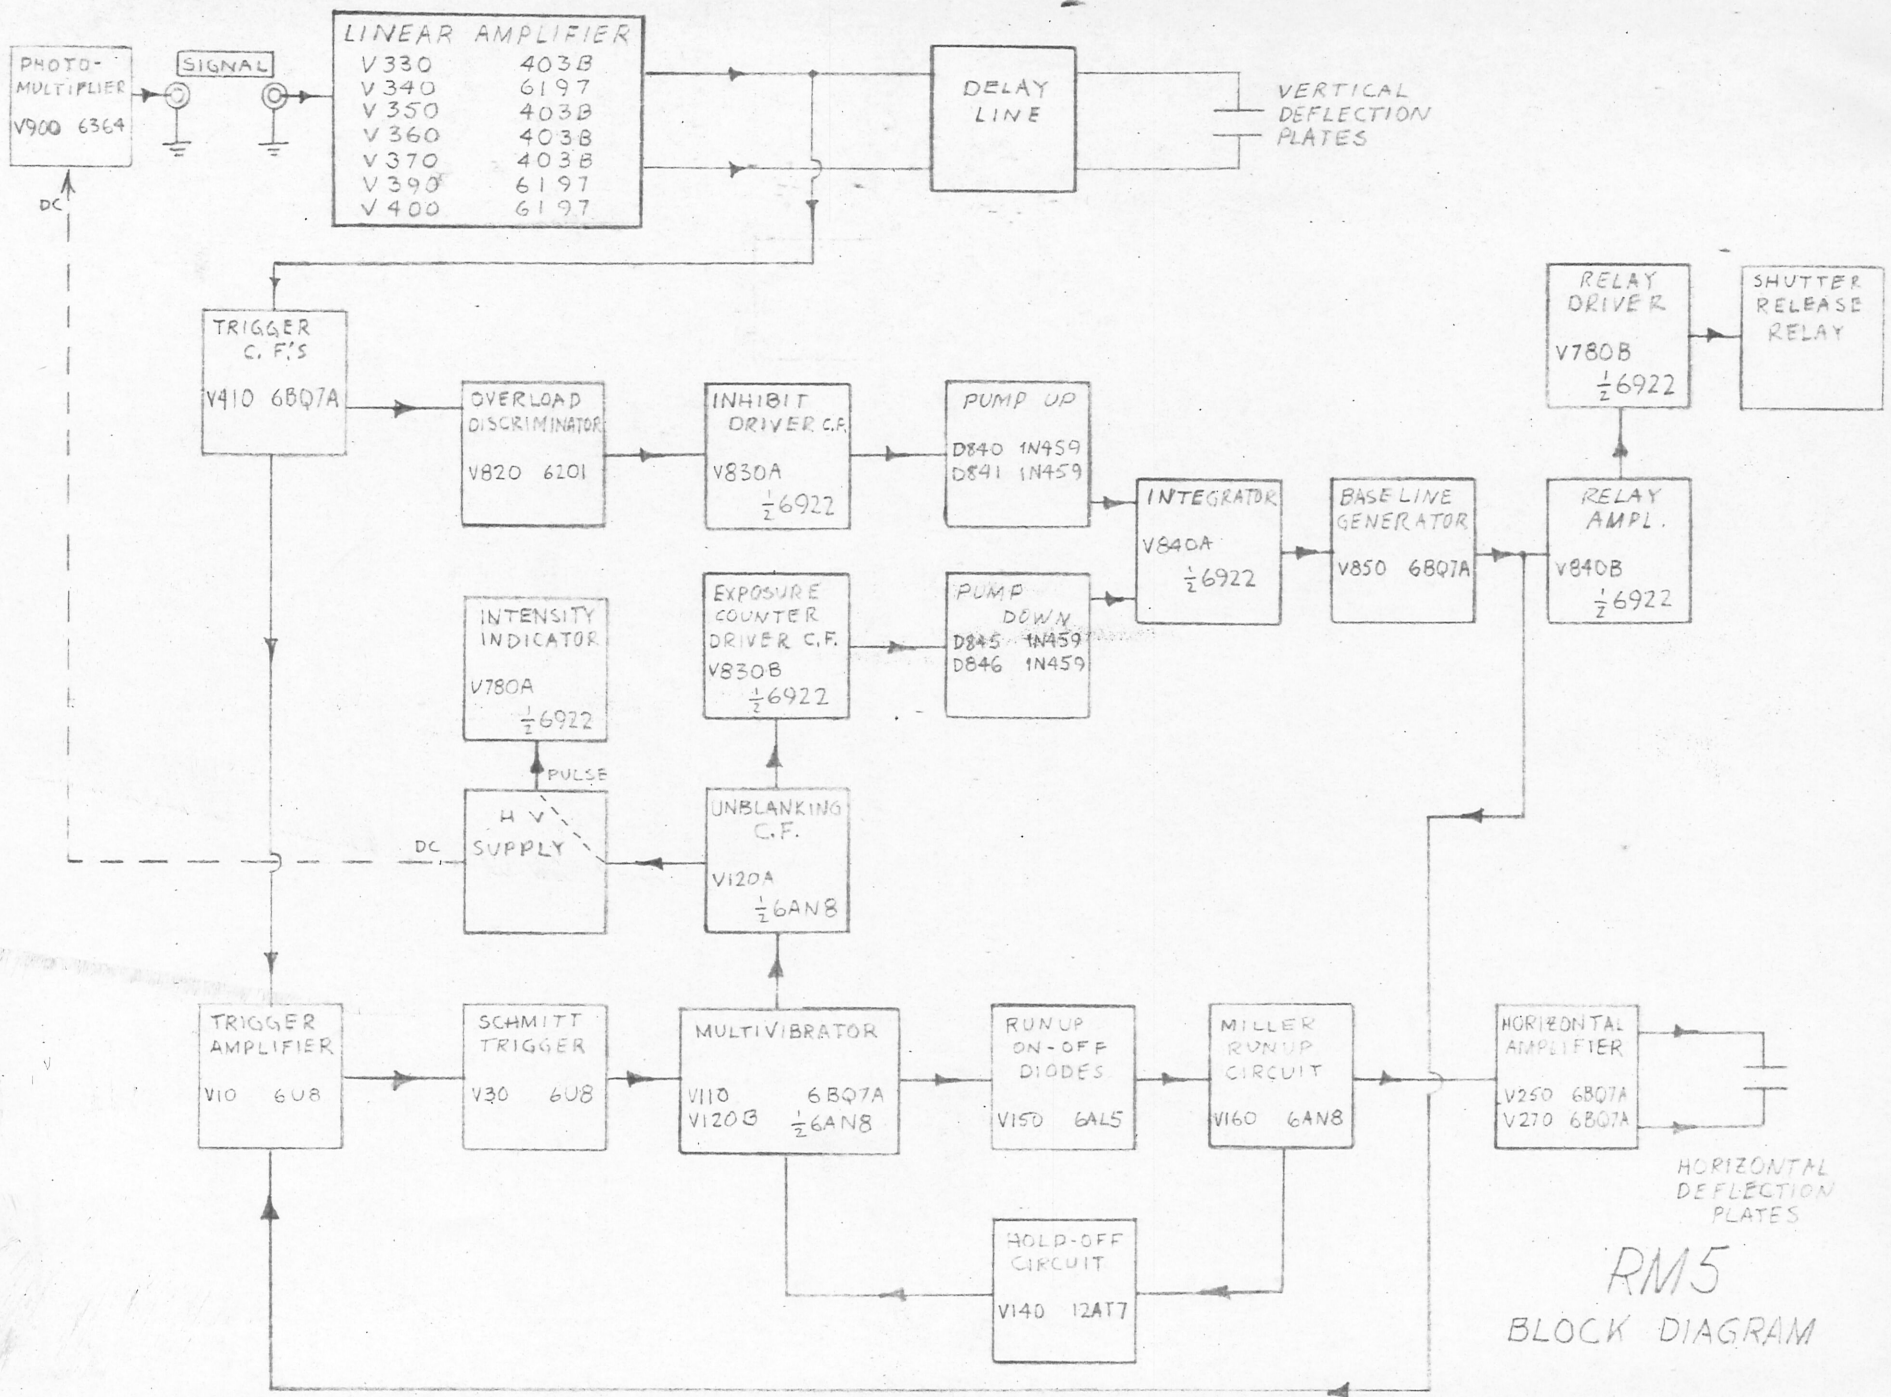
PHOTO-MULTIPLIER
V900 6364

SIGNAL

LINEAR AMPLIFIER
V330 403B
V340 6197
V350 403B
V360 403B
V370 403B
V390 6197
V400 6197

DELAY LINE

VERTICAL DEFLECTION PLATES

DC

TRIGGER C. F.'S
V410 6BQ7A

OVERLOAD DISCRIMINATOR
V820 6201

INHIBIT DRIVER C.F.
V830A
$\frac{1}{2}$6922

PUMP UP
D840 1N459
D841 1N459

INTEGRATOR
V840A
$\frac{1}{2}$6922

BASE LINE GENERATOR
V850 6BQ7A

RELAY AMPL.
V840B
$\frac{1}{2}$6922

RELAY DRIVER
V780B
$\frac{1}{2}$6922

SHUTTER RELEASE RELAY

INTENSITY INDICATOR
V780A
$\frac{1}{2}$6922

EXPOSURE COUNTER DRIVER C.F.
V830B
$\frac{1}{2}$6922

PUMP DOWN
D845 1N459
D846 1N459

PULSE

H V SUPPLY

DC

UNBLANKING C.F.
V120A
$\frac{1}{2}$6AN8

TRIGGER AMPLIFIER
V10 6U8

SCHMITT TRIGGER
V30 6U8

MULTIVIBRATOR
V110 6BQ7A
V120B $\frac{1}{2}$6AN8

RUNUP ON-OFF DIODES
V150 6AL5

MILLER RUNUP CIRCUIT
V160 6AN8

HORIZONTAL AMPLIFIER
V250 6BQ7A
V270 6BQ7A

HORIZONTAL DEFLECTION PLATES

HOLD-OFF CIRCUIT
V140 12AT7

RM5
BLOCK DIAGRAM